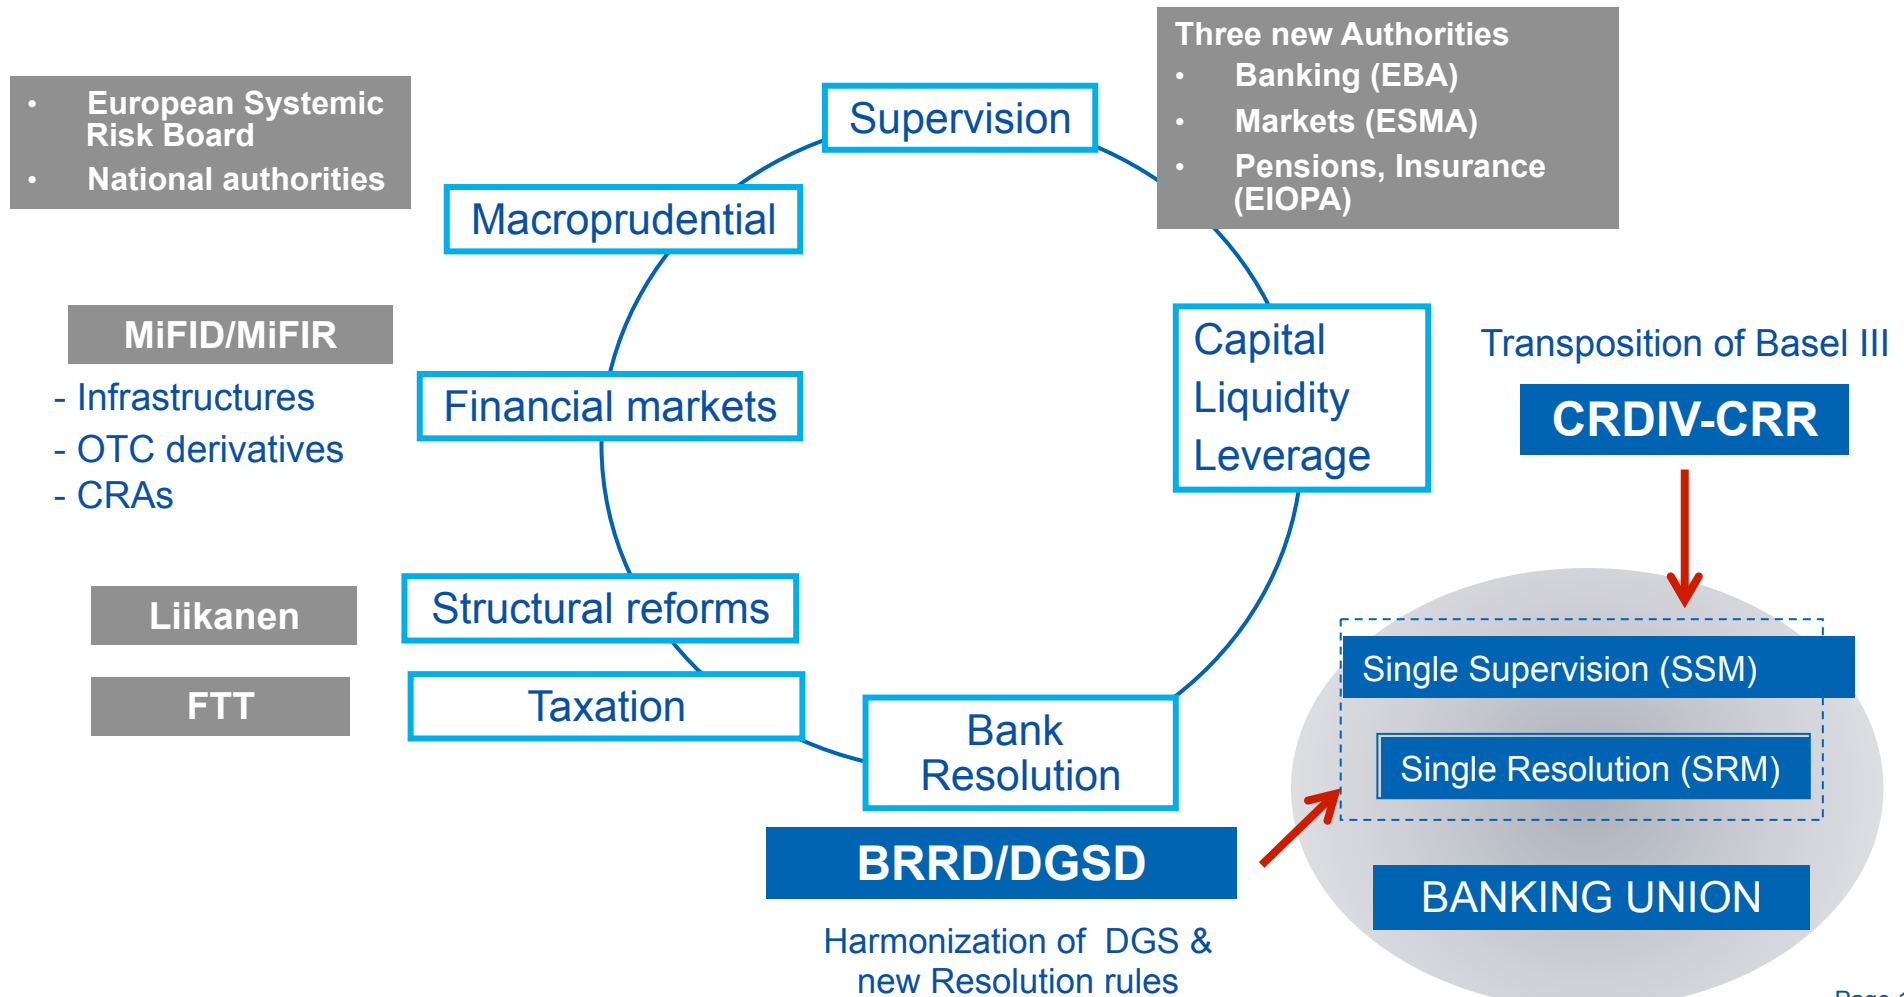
• European Systemic Risk Board
• National authorities

Supervision

Three new Authorities
• Banking (EBA)
• Markets (ESMA)
• Pensions, Insurance (EIOPA)

Macroprudential

MiFID/MiFIR
- Infrastructures
- OTC derivatives
- CRAs

Financial markets

Capital
Liquidity
Leverage

Transposition of Basel III
CRDIV-CRR

Liikanen

Structural reforms

FTT

Taxation

Bank Resolution

Single Supervision (SSM)

Single Resolution (SRM)

BRRD/DGSD

BANKING UNION

Harmonization of DGS & new Resolution rules

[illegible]